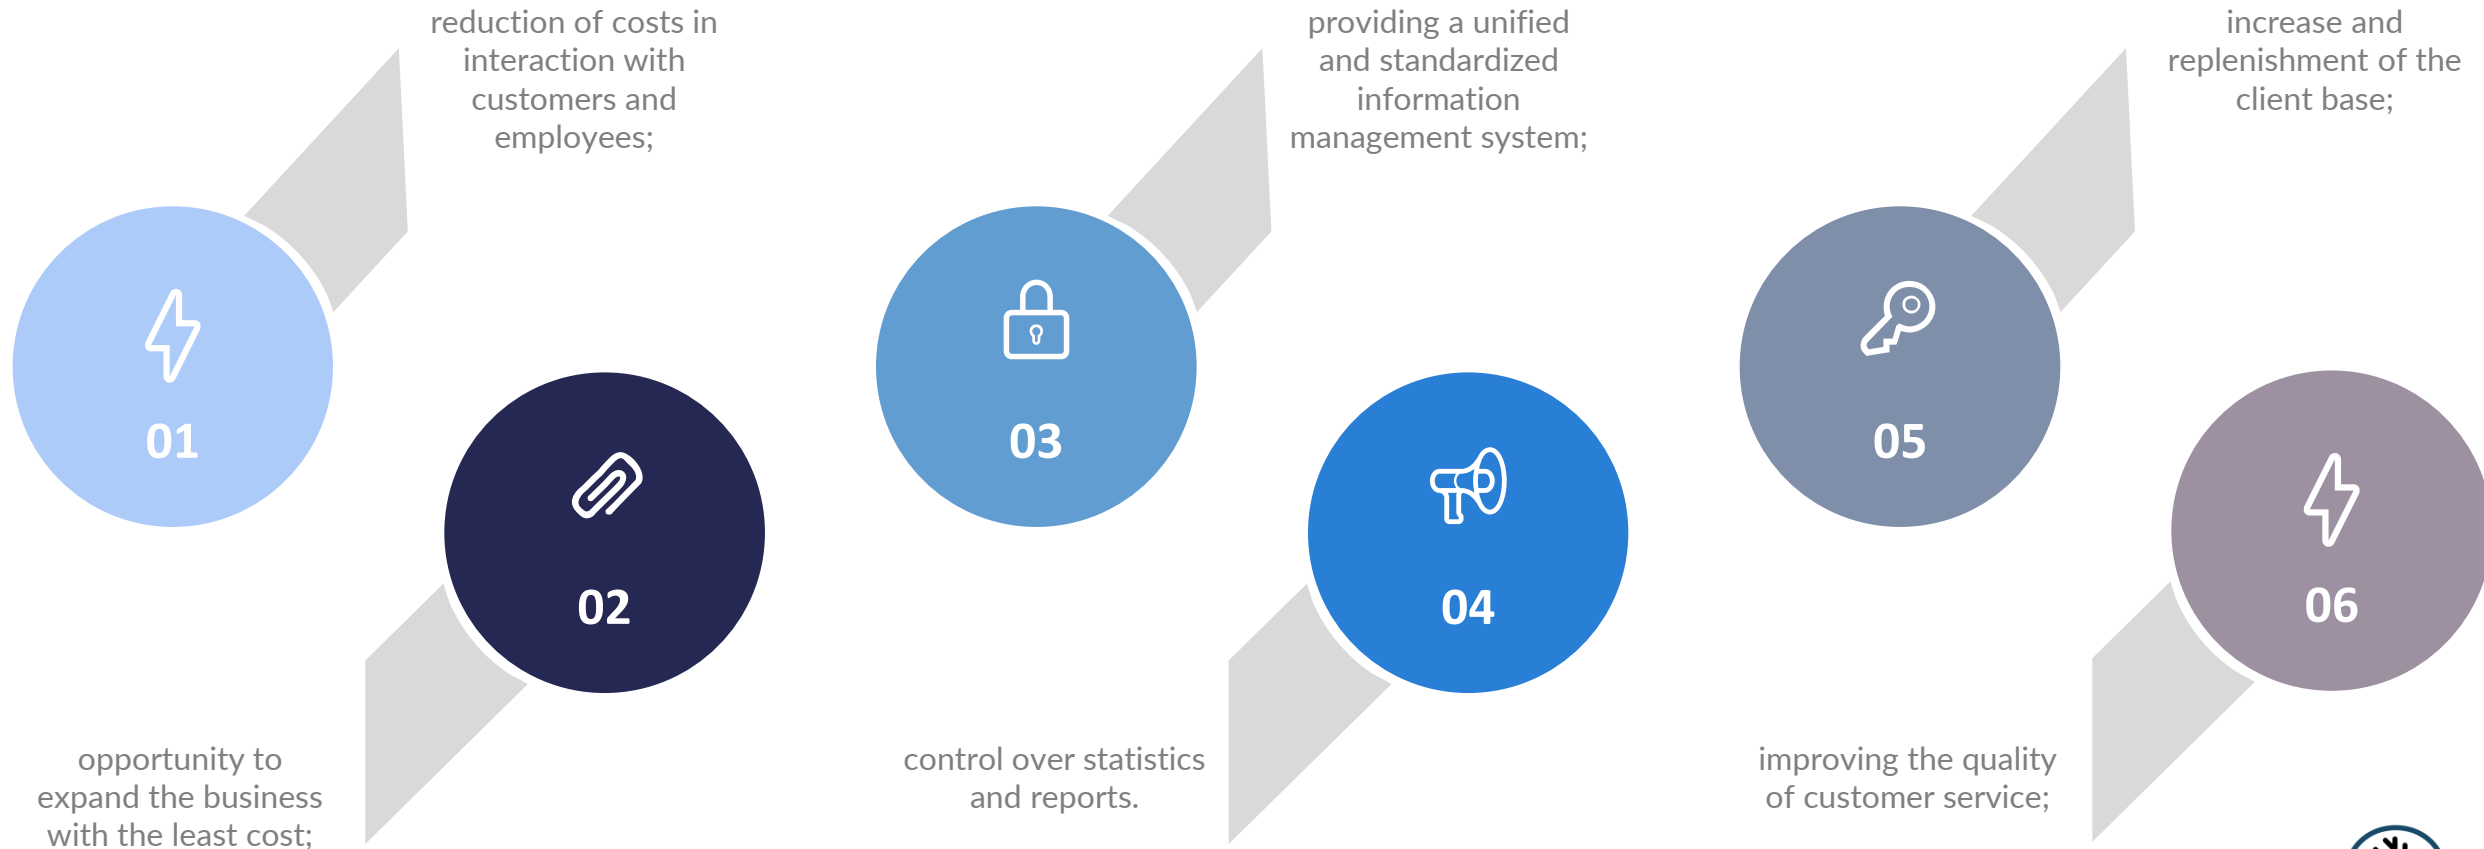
reduction of costs in interaction with customers and employees;

providing a unified and standardized information management system;

increase and replenishment of the client base;

01

02

03

04

05

06

opportunity to expand the business with the least cost;

control over statistics and reports.

improving the quality of customer service;